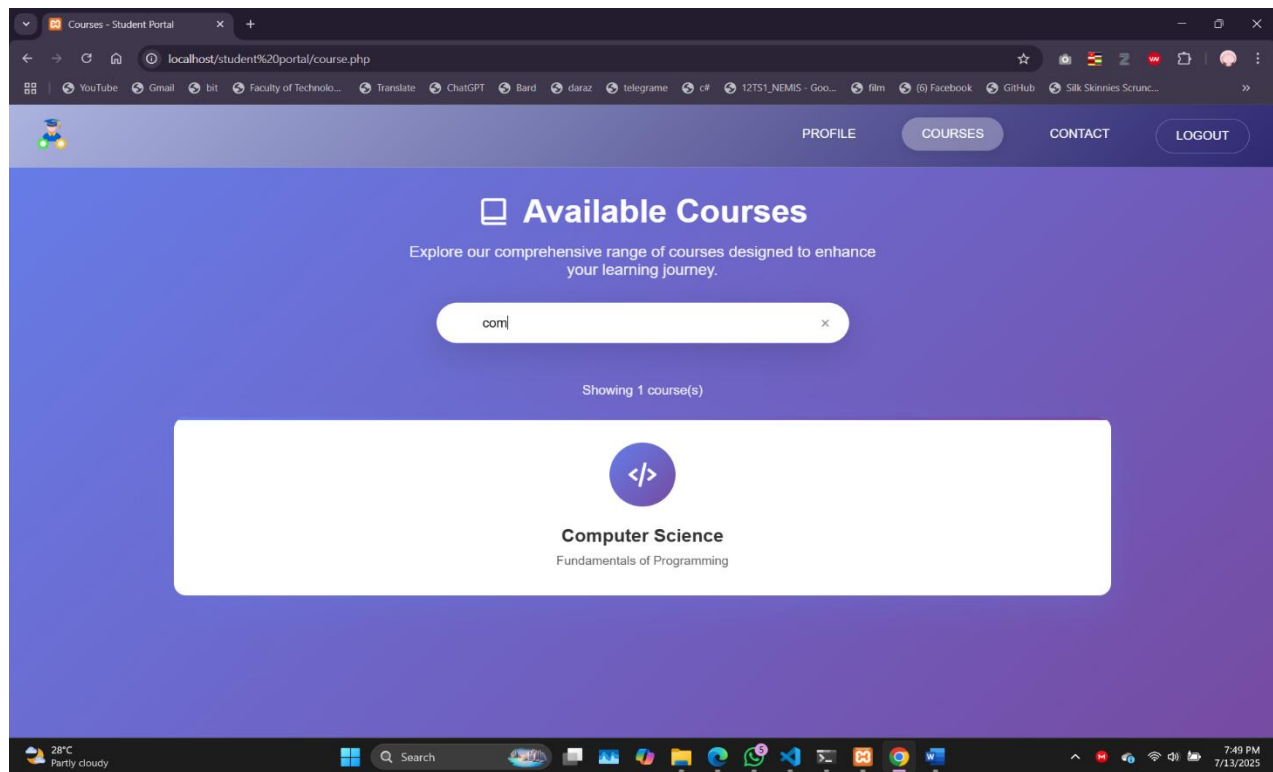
Courses - Student Portal

localhost/student%20portal/course.php

YouTube Gmail bit Faculty of Technolo... Translate ChatGPT Bard daraz telegrame c# 12TS1_NEMIS - Goo... film (6) Facebook GitHub Silk Skinnies Scrunc...

PROFILE COURSES CONTACT LOGOUT

Available Courses

Explore our comprehensive range of courses designed to enhance your learning journey.

com

Showing 1 course(s)

</>

Computer Science

Fundamentals of Programming

28°C
Partly cloudy

Search

7:49 PM
7/13/2025